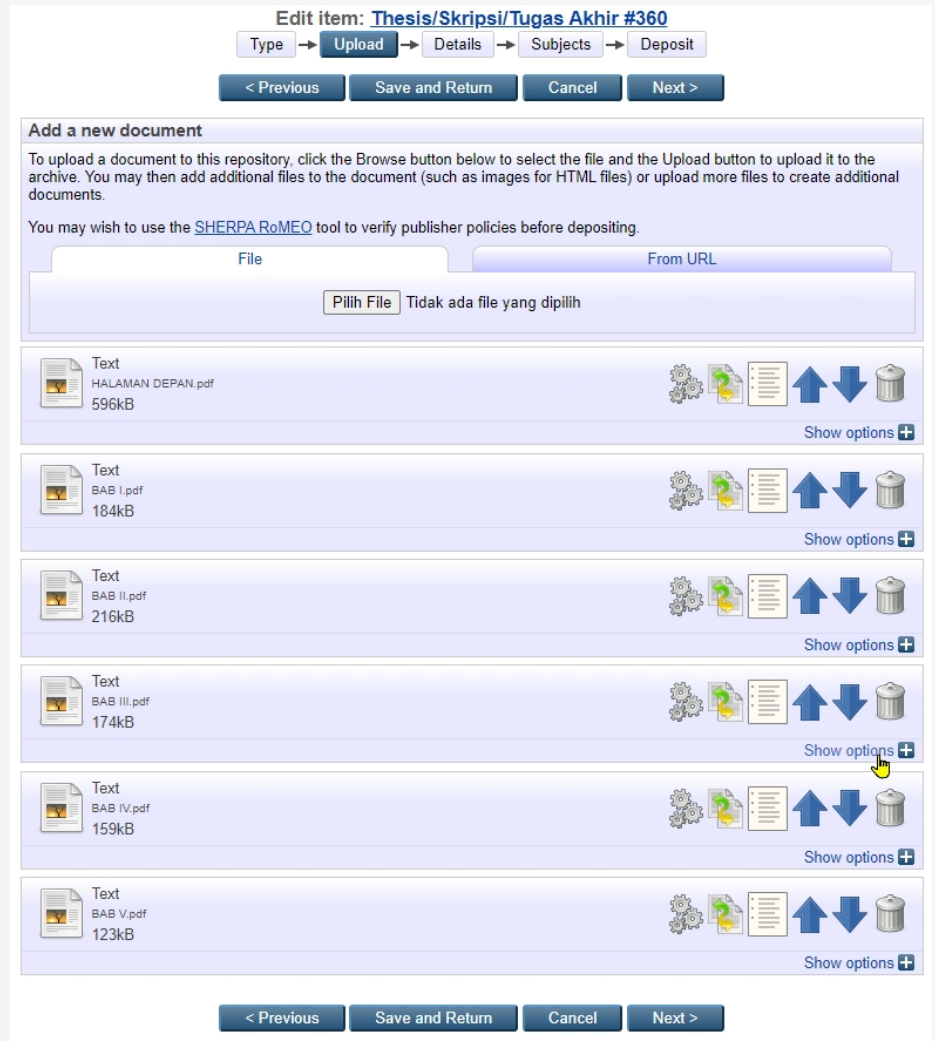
Edit item: Thesis/Skripsi/Tugas Akhir #360

Type → Upload → Details → Subjects → Deposit

< Previous | Save and Return | Cancel | Next >

Add a new document

To upload a document to this repository, click the Browse button below to select the file and the Upload button to upload it to the archive. You may then add additional files to the document (such as images for HTML files) or upload more files to create additional documents.

You may wish to use the SHERPA RoMEO tool to verify publisher policies before depositing.

File | From URL

Pilih File Tidak ada file yang dipilih

Text
HALAMAN DEPAN.pdf
596kB

Show options

Text
BAB I.pdf
184kB

Show options

Text
BAB II.pdf
216kB

Show options

Text
BAB III.pdf
174kB

Show options

Text
BAB IV.pdf
159kB

Show options

Text
BAB V.pdf
123kB

Show options

< Previous | Save and Return | Cancel | Next >